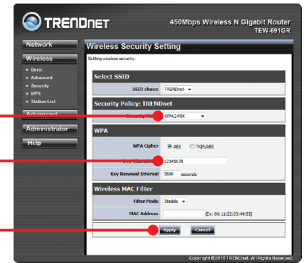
TRENDnet

450Mbps Wireless N Gigabit Router
TEW-691GR

Network
Wireless
• Basic
• Advanced
• Security
• WPS
• Station List
Advanced
Administrator
Help

Wireless Security Setting

Setting wireless security.

Select SSID
SSID choice TRENDnet

Security Policy: TRENDnet
Security Mode WPA2-PSK

WPA
WPA Cipher AES TKIP/AES
Pass Phrase 12345678
Key Renewal Interval 3600 seconds

Wireless MAC Filter
Filter Mode Disable
MAC Address (ex: 00:11:22:33:44:55)

Apply Cancel

Copyright © 2010 TRENDnet. All Rights Reserved.